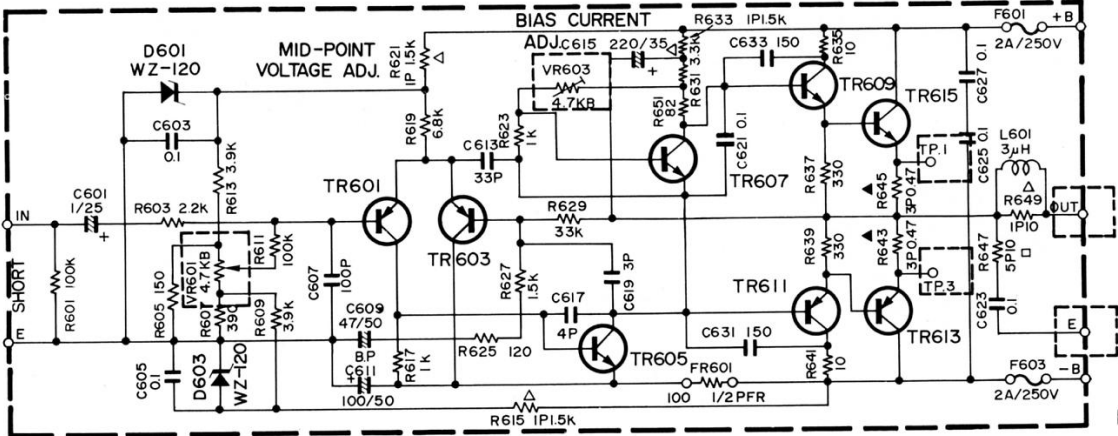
BIAS CURRENT
R633 IP1.5K
F601 +B
2A/250V
ADJ. C615 220/35
D601
WZ-120
MID-POINT
VOLTAGE ADJ.
R621 IP 1.5K
VR603
4.7KB
R631 3.3K
C633 150
R635 10
TR609
TR615
C627 0.1
C603
0.1
R619 6.8K
R623 1K
R651 82
C621 0.1
C625 0.1
L601 3μH
TP.1
R613 3.9K
C613
33P
TR607
R637 330
R645 3P0.47
R649 IP10
OUT
C601
1/25
TR601
TR603
IN
R603 2.2K
R629
33K
R611 100K
C607 100P
VR601 4.7KB
R627 1.5K
C619 3P
R639 330
R643 3P0.47
R647 5P10
SHORT
R601 100K
R605 150
R607 390
R609 3.9K
TR611
TR613
TP.3
C617
4P
C609
47/50
BP
C631 150
C623 0.1
E
E
R625 120
TR605
C605 0.1
D603
WZ-120
R617 1K
C611
100/50
R641 10
FR601
100
1/2PFR
F603 -B
2A/250V
R615 IP1.5K